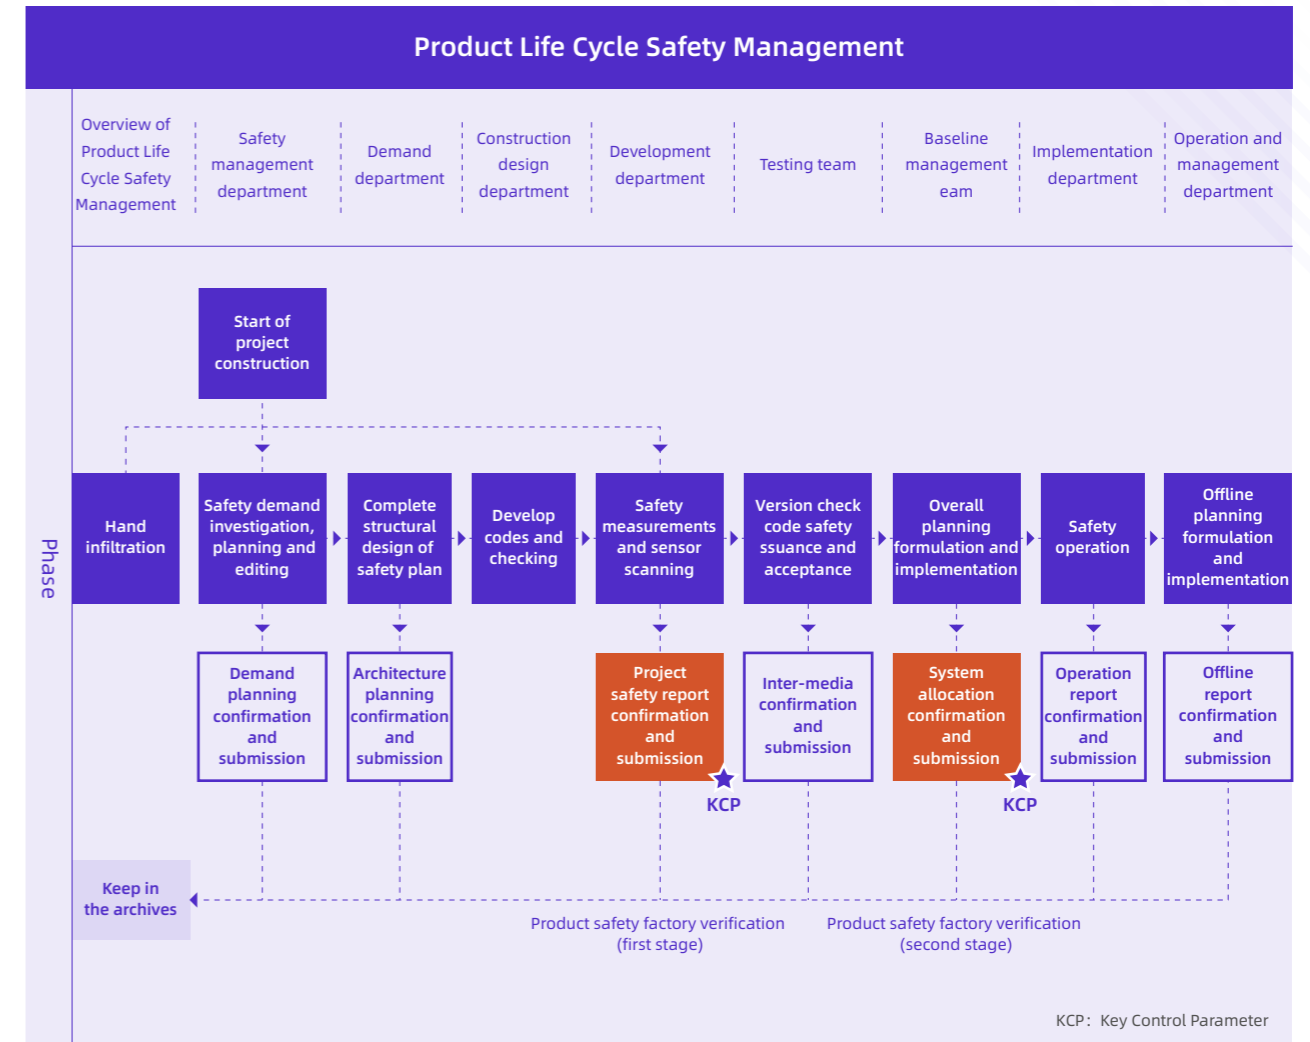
Product Life Cycle Safety Management

Overview of Product Life Cycle Safety Management

Safety management department

Demand department

Construction design department

Development department

Testing team

Baseline management eam

Implementation department

Operation and management department

Phase

Start of project construction

Hand infiltration

Safety demand investigation, planning and editing

Complete structural design of safety plan

Develop codes and checking

Safety measurements and sensor scanning

Version check code safety ssuance and acceptance

Overall planning formulation and implementation

Safety operation

Offline planning formulation and implementation

Demand planning confirmation and submission

Architecture planning confirmation and submission

Project safety report confirmation and submission

KCP

Inter-media confirmation and submission

System allocation confirmation and submission

KCP

Operation report confirmation and submission

Offline report confirmation and submission

Keep in the archives

Product safety factory verification (first stage)

Product safety factory verification (second stage)

KCP: Key Control Parameter